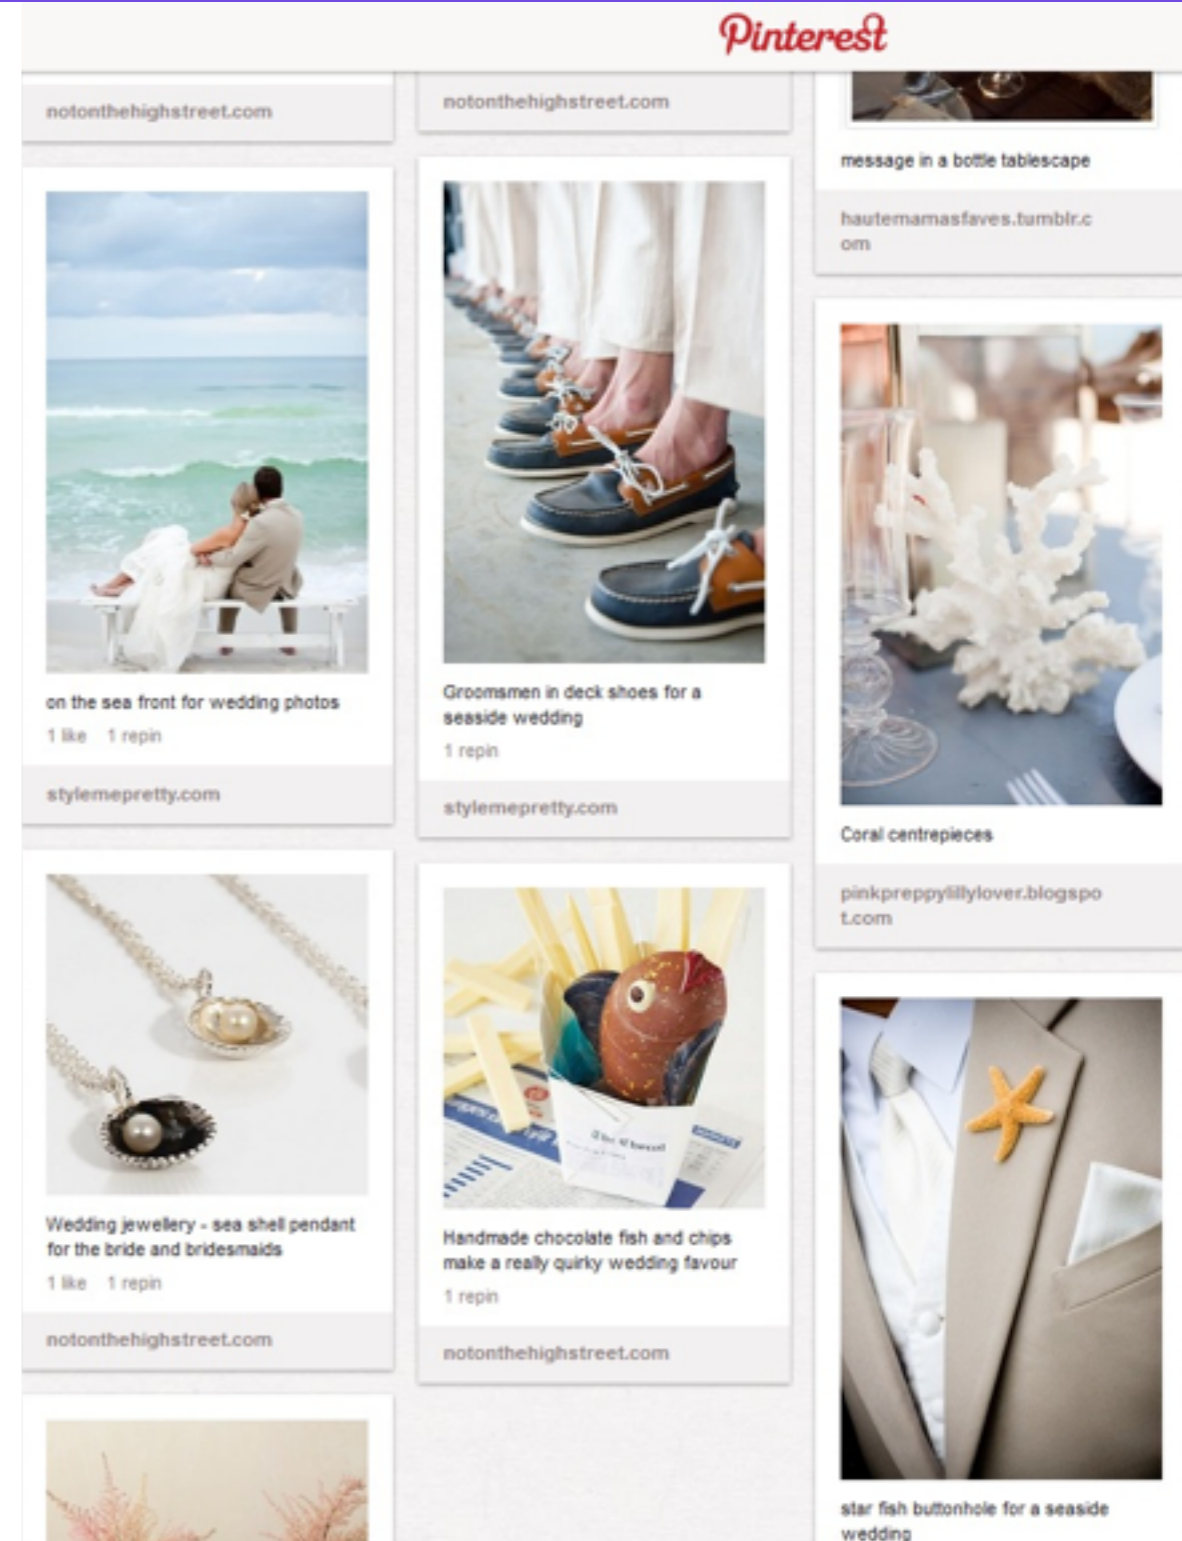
Pinterest

notonthehighstreet.com

on the sea front for wedding photos
1 like 1 repin

stylemepretty.com

Wedding jewellery - sea shell pendant for the bride and bridesmaids
1 like 1 repin

notonthehighstreet.com

notonthehighstreet.com

Groomsmen in deck shoes for a seaside wedding
1 repin

stylemepretty.com

Handmade chocolate fish and chips make a really quirky wedding favour
1 repin

notonthehighstreet.com

message in a bottle tablescape

hautemamasfaves.tumblr.com

Coral centrepieces

pinkpreppylillylover.blogspot.com

star fish buttonhole for a seaside wedding